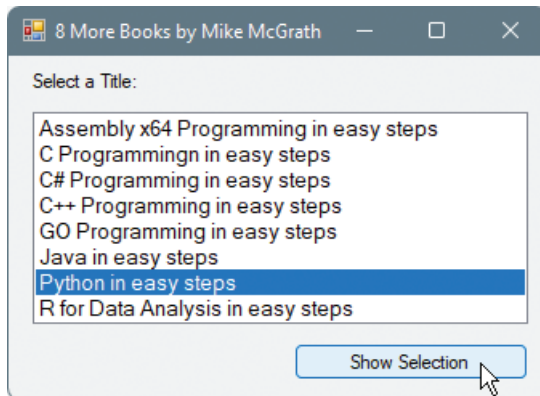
8 More Books by Mike McGrath

Select a Title:

Assembly x64 Programming in easy steps
C Programmingn in easy steps
C# Programming in easy steps
C++ Programming in easy steps
GO Programming in easy steps
Java in easy steps
Python in easy steps
R for Data Analysis in easy steps

Show Selection